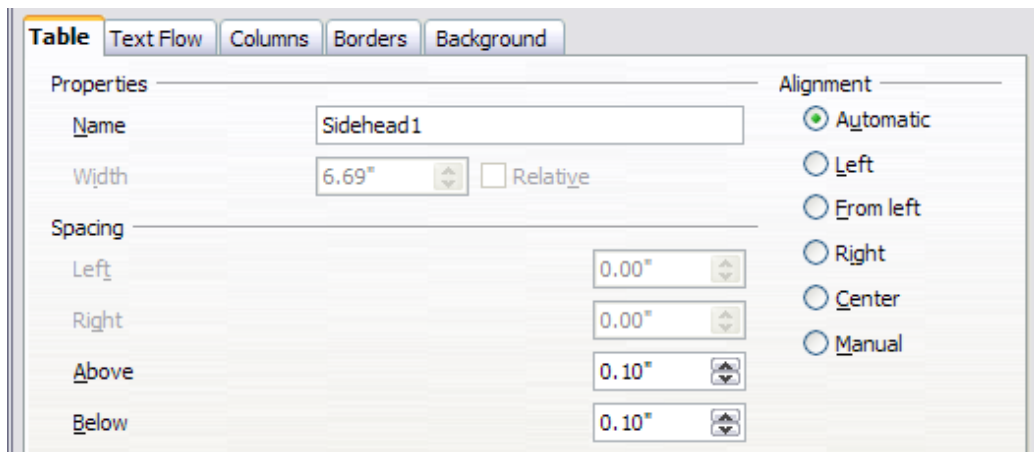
Table | Text Flow | Columns | Borders | Background

Properties

Name Sidehead1

Width 6.69" Relative

Spacing

Left 0.00"

Right 0.00"

Above 0.10"

Below 0.10"

Alignment

Automatic

Left

From left

Right

Center

Manual